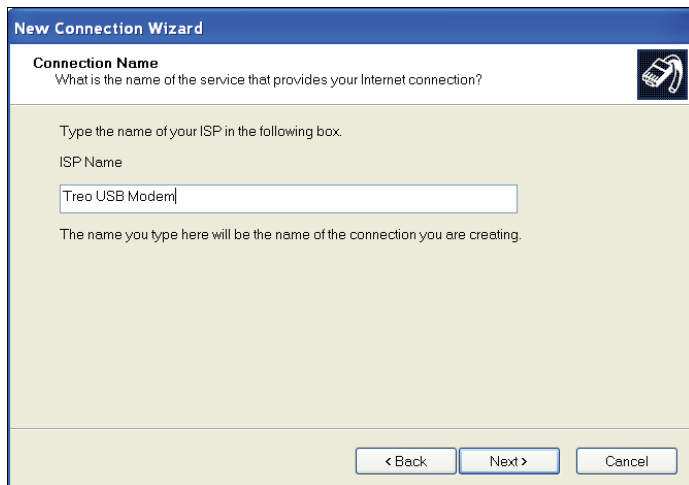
New Connection Wizard

Connection Name
What is the name of the service that provides your Internet connection?

Type the name of your ISP in the following box.

ISP Name

Treo USB Modem

The name you type here will be the name of the connection you are creating.

< Back | Next > | Cancel